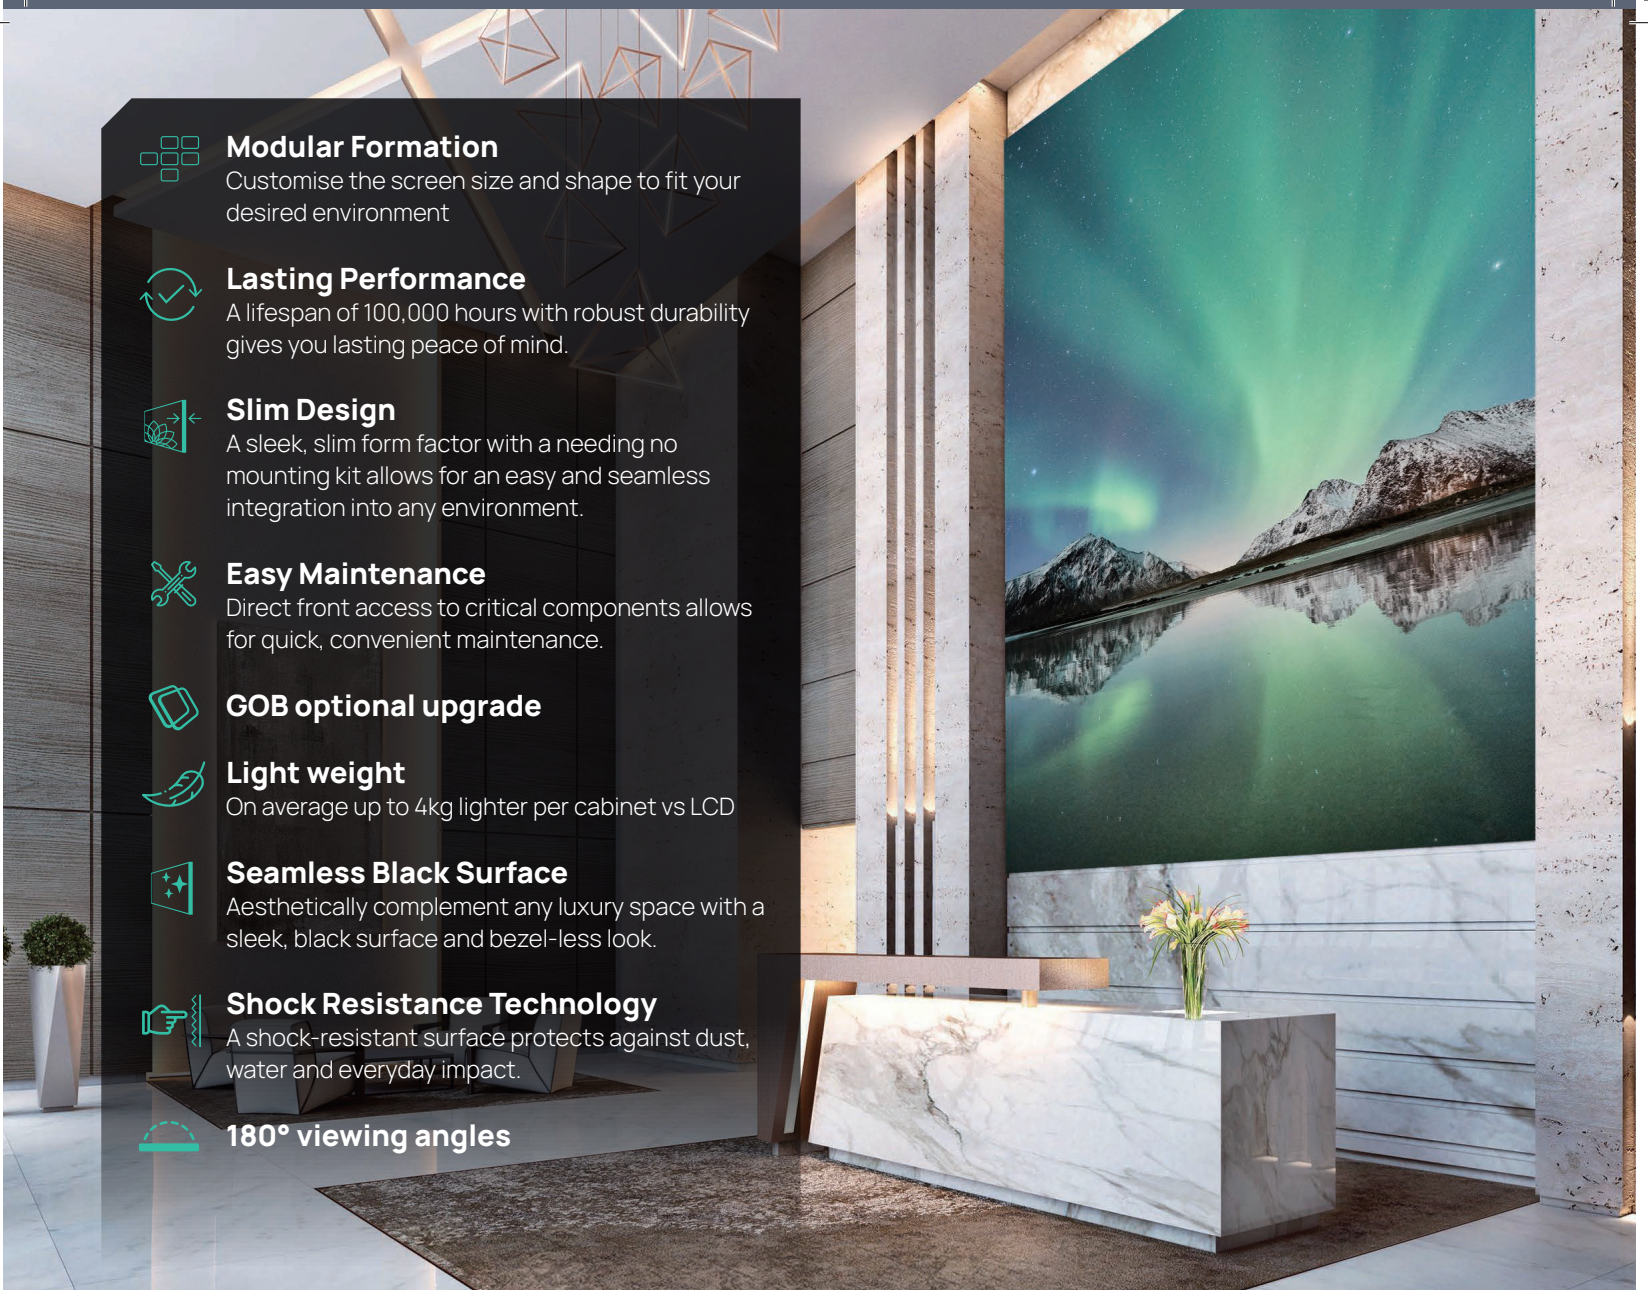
Modular Formation
Customise the screen size and shape to fit your desired environment

Lasting Performance
A lifespan of 100,000 hours with robust durability gives you lasting peace of mind.

Slim Design
A sleek, slim form factor with a needing no mounting kit allows for an easy and seamless integration into any environment.

Easy Maintenance
Direct front access to critical components allows for quick, convenient maintenance.

GOB optional upgrade

Light weight
On average up to 4kg lighter per cabinet vs LCD

Seamless Black Surface
Aesthetically complement any luxury space with a sleek, black surface and bezel-less look.

Shock Resistance Technology
A shock-resistant surface protects against dust, water and everyday impact.

180° viewing angles